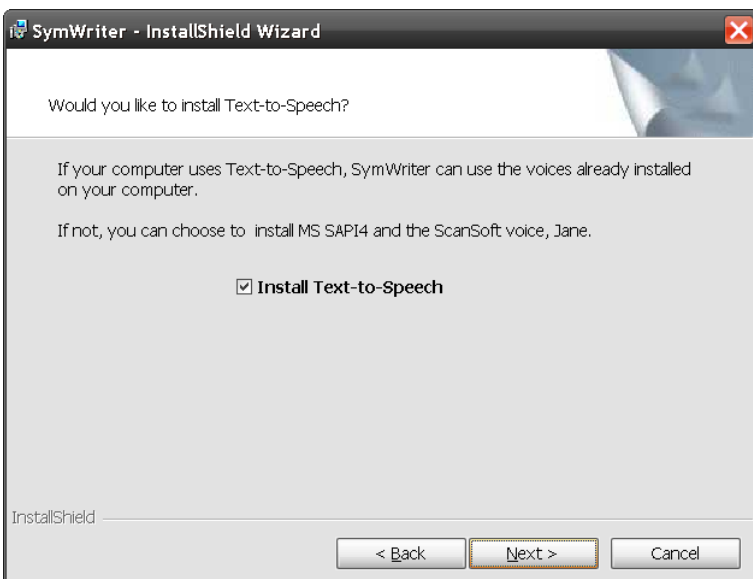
SymWriter - InstallShield Wizard

Would you like to install Text-to-Speech?

If your computer uses Text-to-Speech, SymWriter can use the voices already installed on your computer.

If not, you can choose to install MS SAPI4 and the ScanSoft voice, Jane.

☑ Install Text-to-Speech

InstallShield

< Back

Next >

Cancel